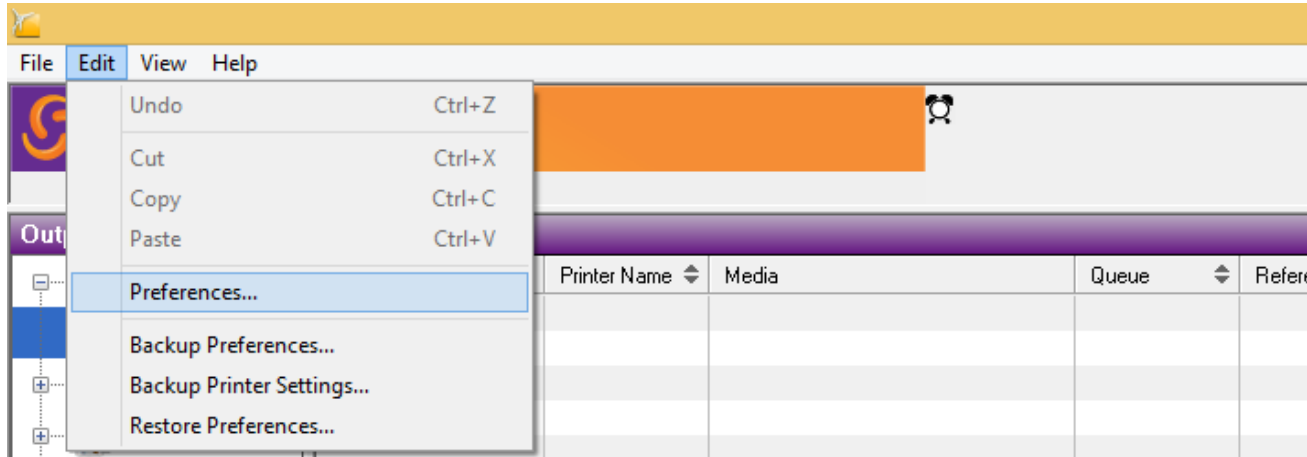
File Edit View Help

Undo Ctrl+Z
Cut Ctrl+X
Copy Ctrl+C
Paste Ctrl+V
Preferences...
Backup Preferences...
Backup Printer Settings...
Restore Preferences...

Outp

| Printer Name | Media | Queue | Refere |
|---|---|---|---|